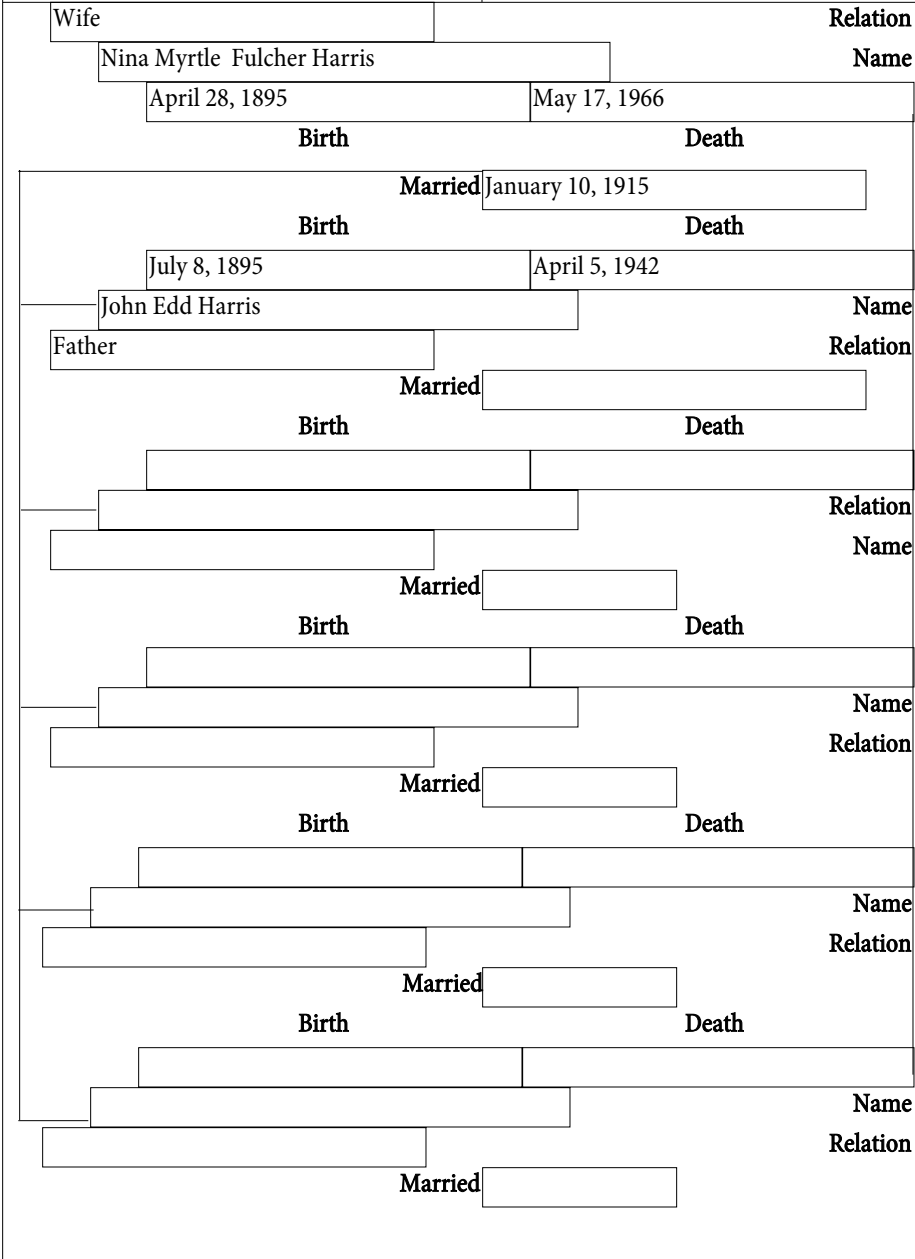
Wife
Relation
Nina Myrtle Fulcher Harris
Name
April 28, 1895
May 17, 1966
Birth
Death

Married January 10, 1915
Birth
Death
July 8, 1895
April 5, 1942
John Edd Harris
Name
Father
Relation
Married
Birth
Death

Relation
Name
Married
Birth
Death

Name
Relation
Married
Birth
Death

Name
Relation
Married
Birth
Death

Name
Relation
Married